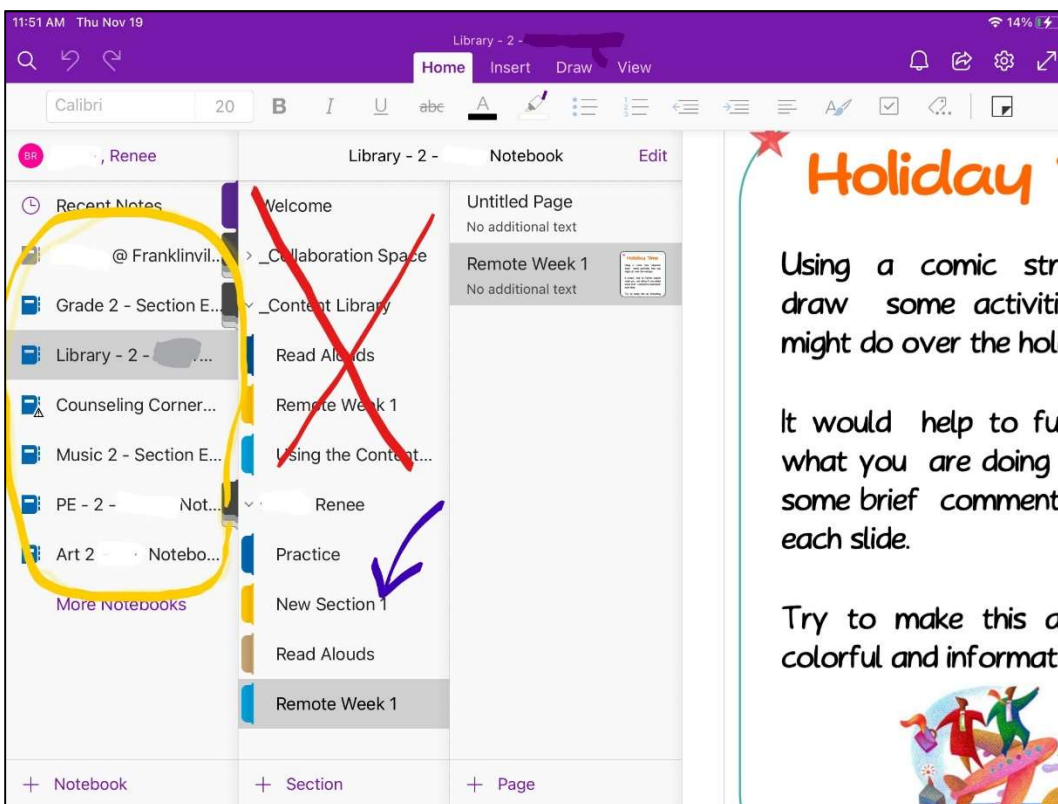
11:51 AM Thu Nov 19

Library - 2 -

14%

Home Insert Draw View

Calibri 20 B I U abc A

BR , Renee

Library - 2 - Notebook Edit

Recent Notes
@ Franklinvil...
Grade 2 - Section E...
Library - 2 - ...
Counseling Corner...
Music 2 - Section E...
PE - 2 - Not...
Art 2 Notebo...
More Notebooks

Welcome
> _Collaboration Space
_Content Library
Read Alouds
Remote Week 1
Using the Content...
Renee
Practice
New Section 1
Read Alouds
Remote Week 1

Untitled Page
No additional text
Remote Week 1
No additional text

Holiday

Using a comic str draw some activiti might do over the hol

It would help to fu what you are doing some brief comment each slide.

Try to make this a colorful and informat

+ Notebook
+ Section
+ Page